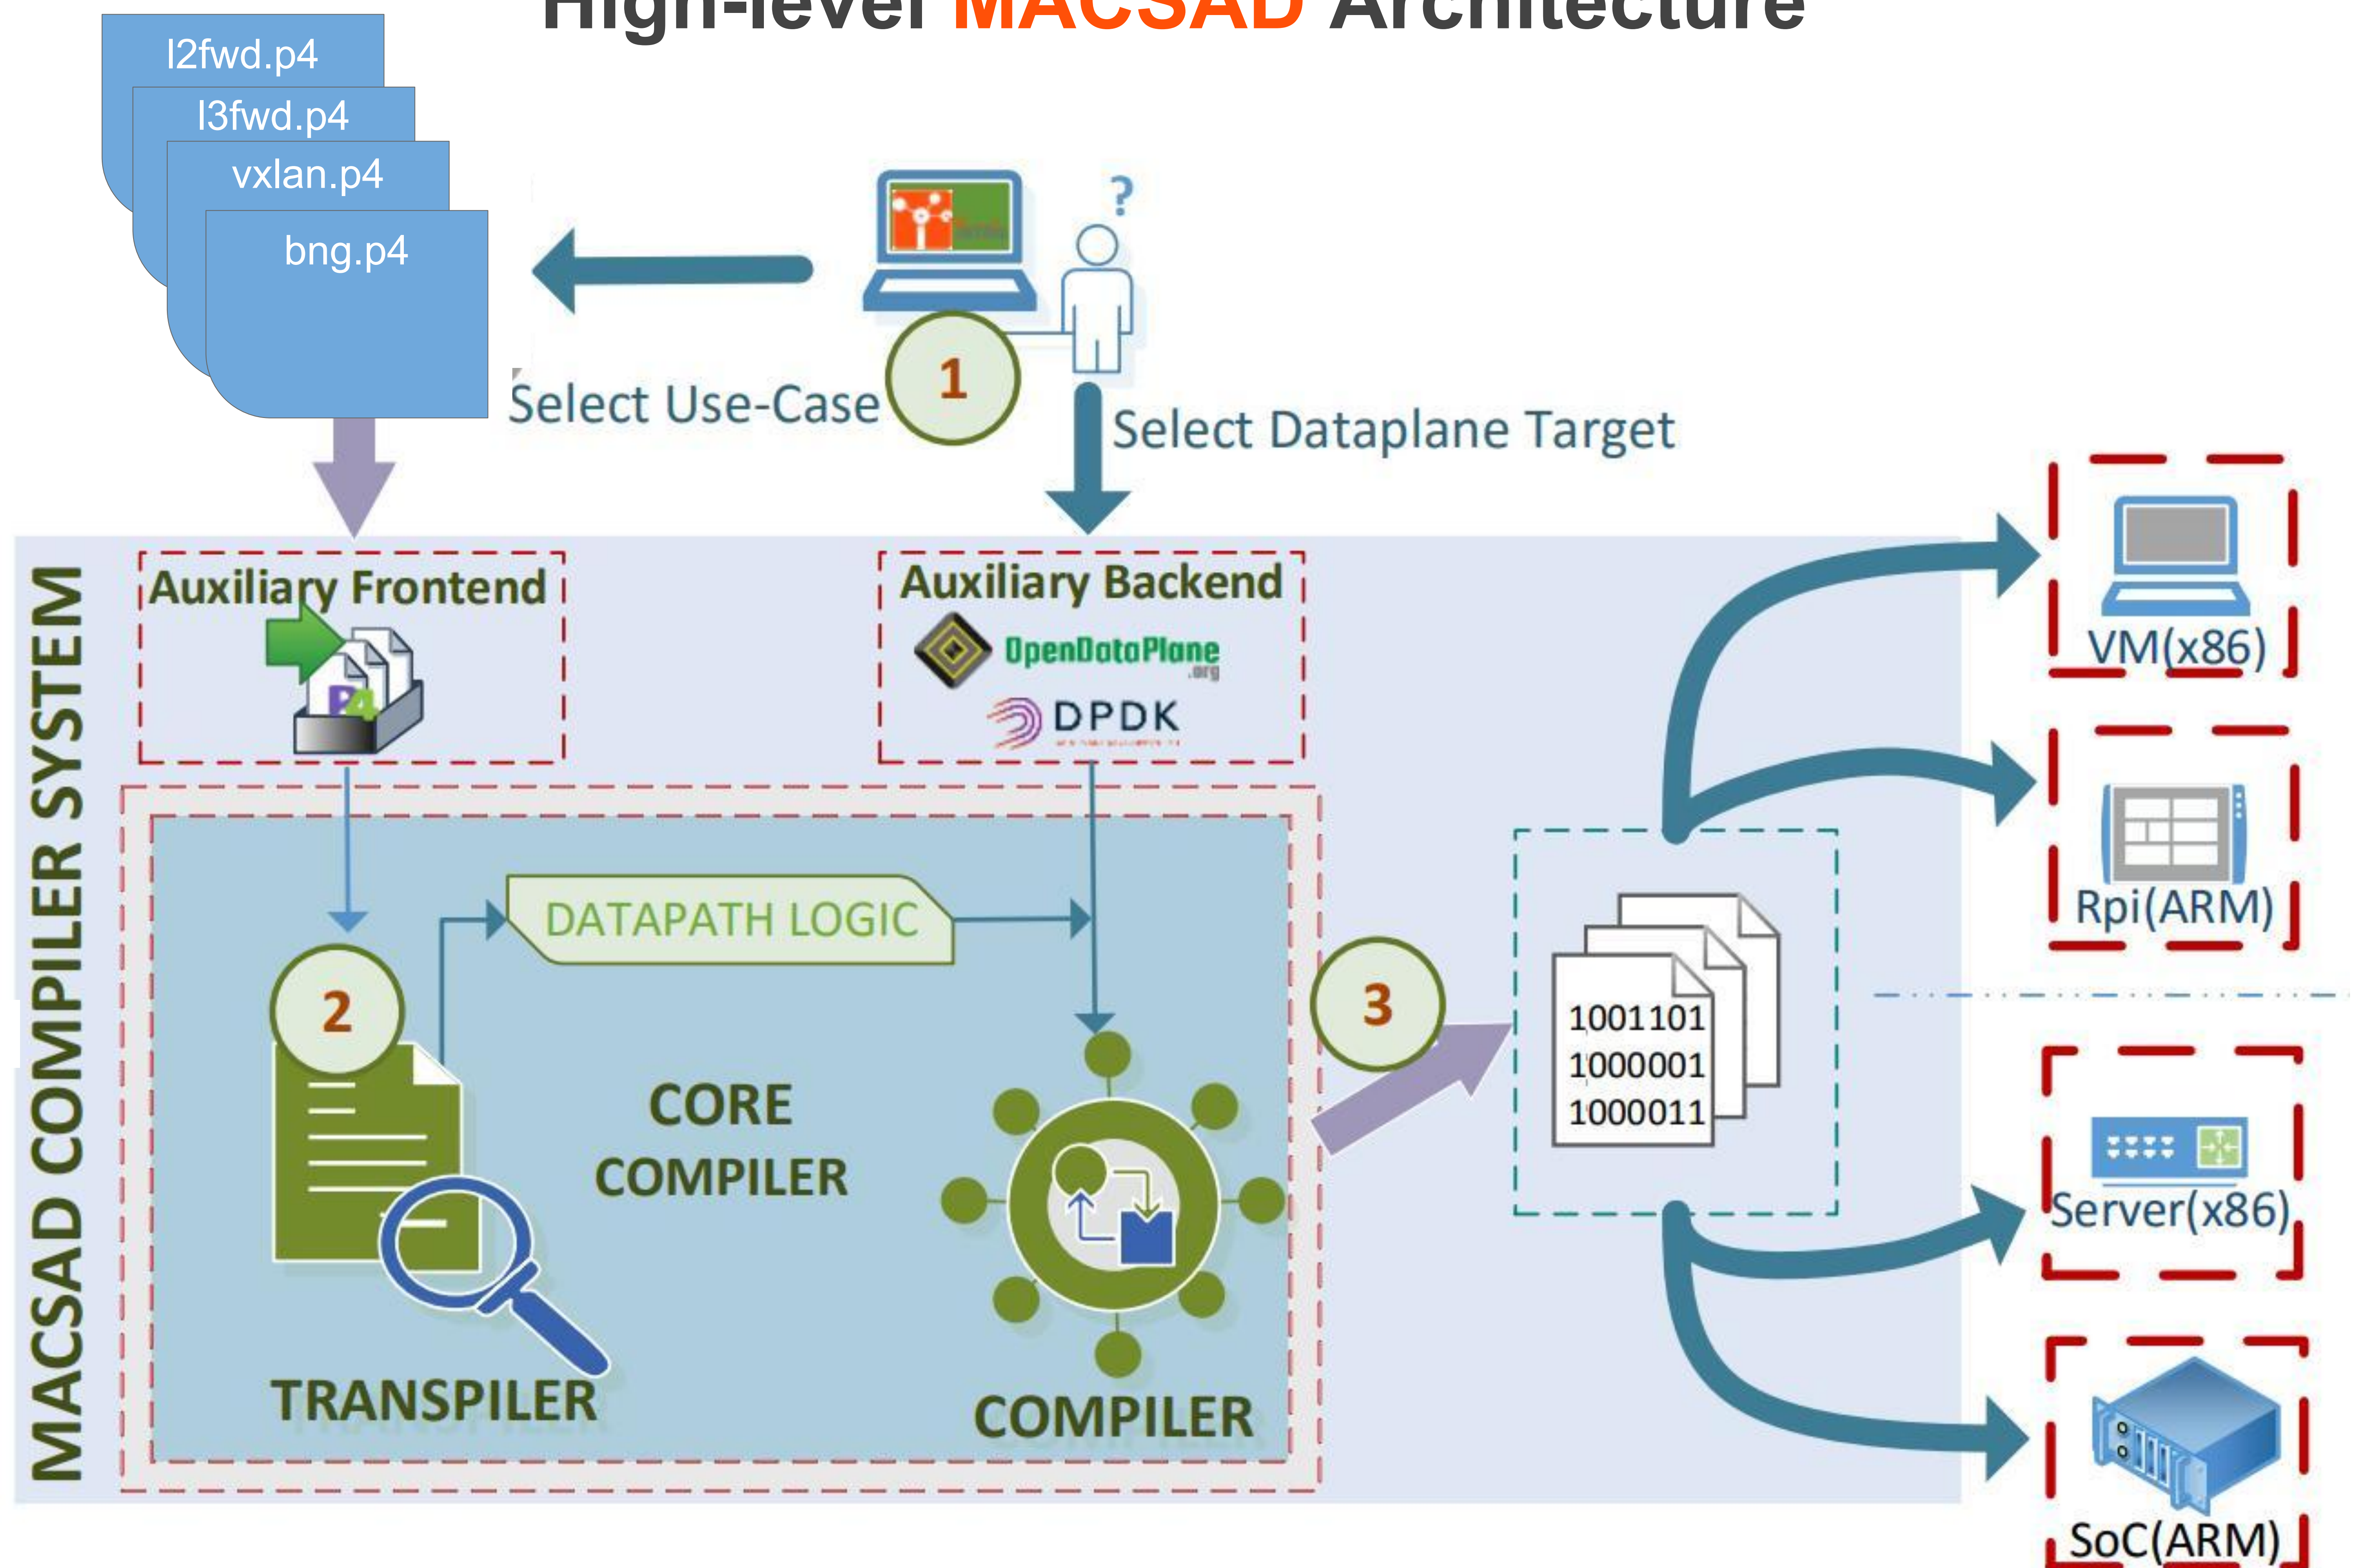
High-level MACSAD Architecture

l2fwd.p4
l3fwd.p4
vxlan.p4
bng.p4

?

1

Select Use-Case

Select Dataplane Target

MACSAD COMPILER SYSTEM

Auxiliary Frontend

Auxiliary Backend

OpenDataPlane .org

DPDK

DATAPATH LOGIC

2

CORE COMPILER

TRANSPILER

COMPILER

3

1001101
1000001
1000011

VM(x86)

Rpi(ARM)

Server(x86)

SoC(ARM)